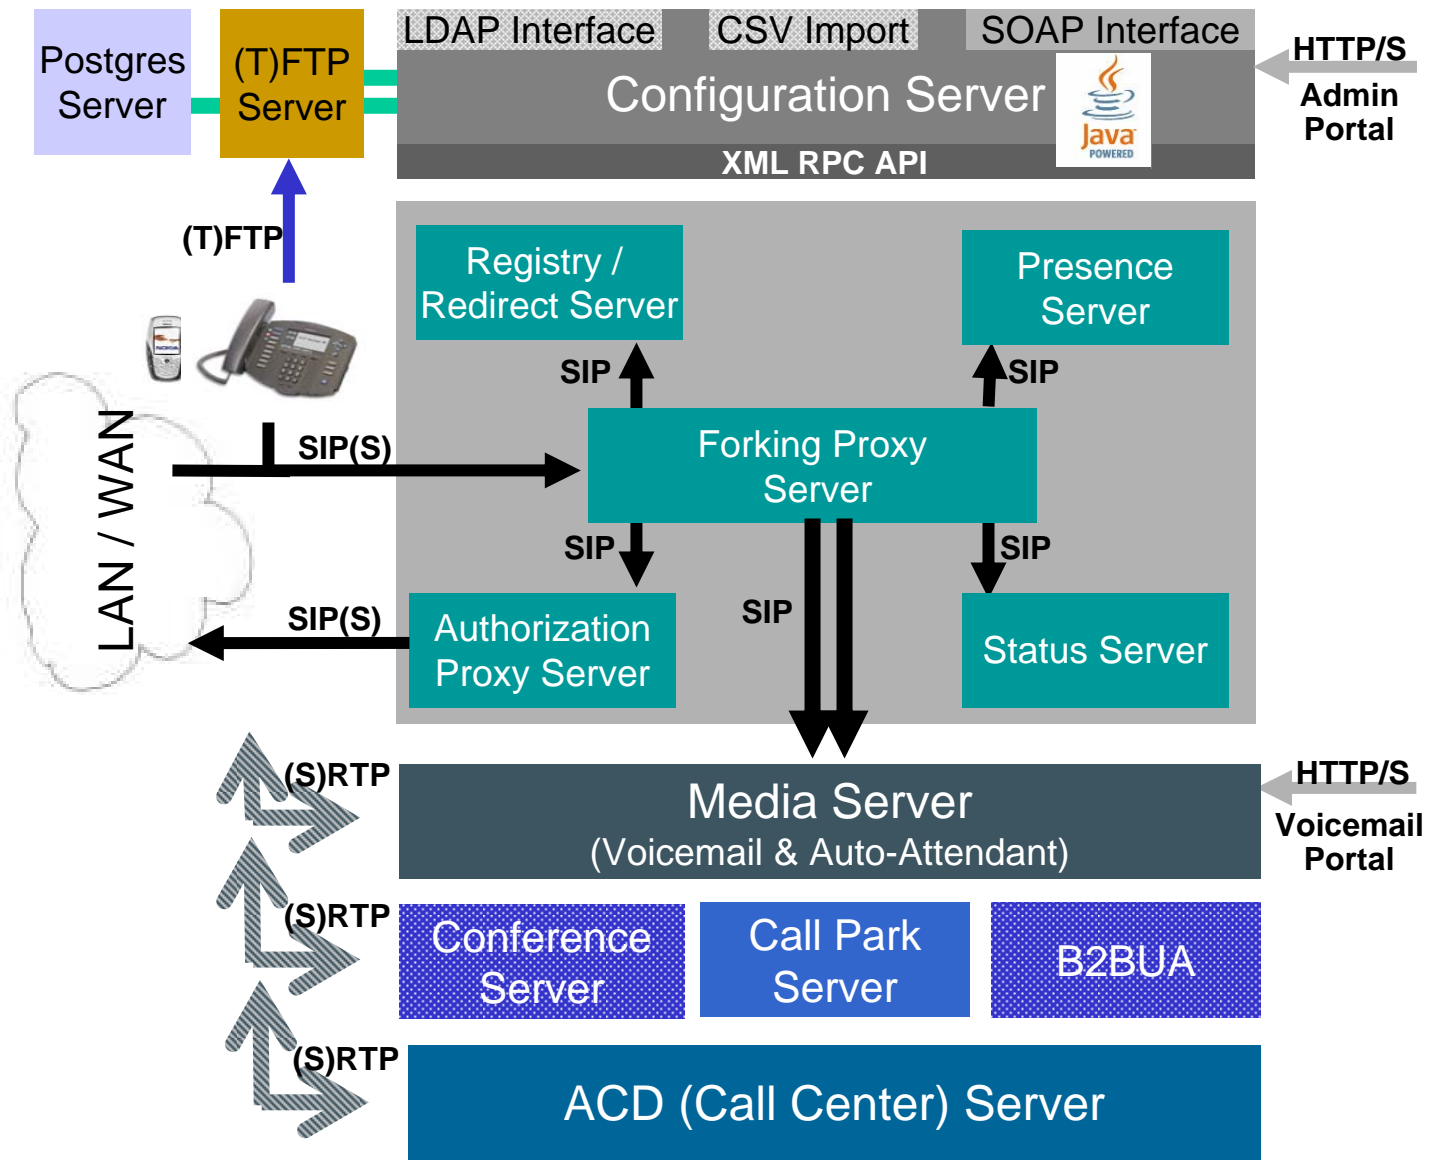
Postgres Server

(T)FTP Server

LDAP Interface

CSV Import

SOAP Interface

HTTP/S

Configuration Server

Java POWERED

Admin Portal

XML RPC API

(T)FTP

Registry / Redirect Server

Presence Server

SIP

SIP

LAN / WAN

SIP(S)

Forking Proxy Server

SIP

SIP

SIP(S)

Authorization Proxy Server

SIP

Status Server

(S)RTP

Media Server
(Voicemail & Auto-Attendant)

HTTP/S

Voicemail Portal

(S)RTP

Conference Server

Call Park Server

B2BUA

(S)RTP

ACD (Call Center) Server